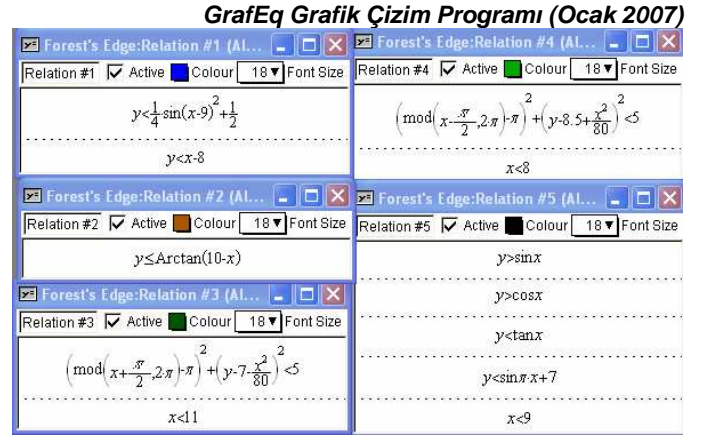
GrafEq Grafik Çizim Programı (Ocak 2007)

Forest's Edge:Relation #1 (Al...

Relation #1 Active Colour 18 Font Size

$y<\frac{1}{4}\sin(x-9)^2+\frac{1}{2}$

$y<x-8$

Forest's Edge:Relation #2 (Al...

Relation #2 Active Colour 18 Font Size

$y\leq \text{Arctan}(10-x)$

Forest's Edge:Relation #3 (Al...

Relation #3 Active Colour 18 Font Size

$\left(\text{mod}\left(x+\frac{\pi}{2},2\pi\right)-\pi\right)^2+\left(y-7-\frac{x^2}{80}\right)^2<5$

$x<11$

Forest's Edge:Relation #4 (Al...

Relation #4 Active Colour 18 Font Size

$\left(\text{mod}\left(x-\frac{\pi}{2},2\pi\right)-\pi\right)^2+\left(y-8.5+\frac{x^2}{80}\right)^2<5$

$x<8$

Forest's Edge:Relation #5 (Al...

Relation #5 Active Colour 18 Font Size

$y>\sin x$

$y>\cos x$

$y<\tan x$

$y<\sin\pi\cdot x+7$

$x<9$